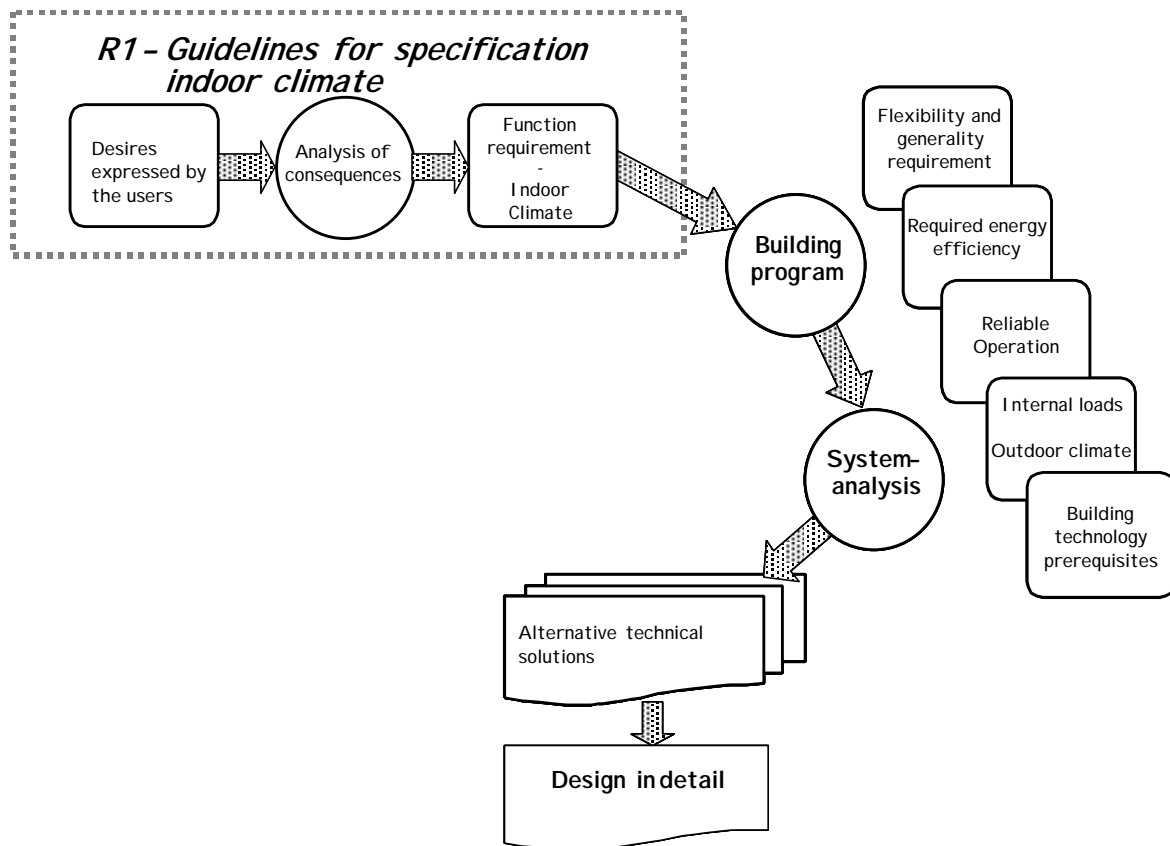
R1 – Guidelines for specification indoor climate

Desires expressed by the users

Analysis of consequences

Function requirement - Indoor Climate

Building program

Flexibility and generality requirement

Required energy efficiency

Reliable Operation

Internal loads

Outdoor climate

Building technology prerequisites

System-analysis

Alternative technical solutions

Design indetail